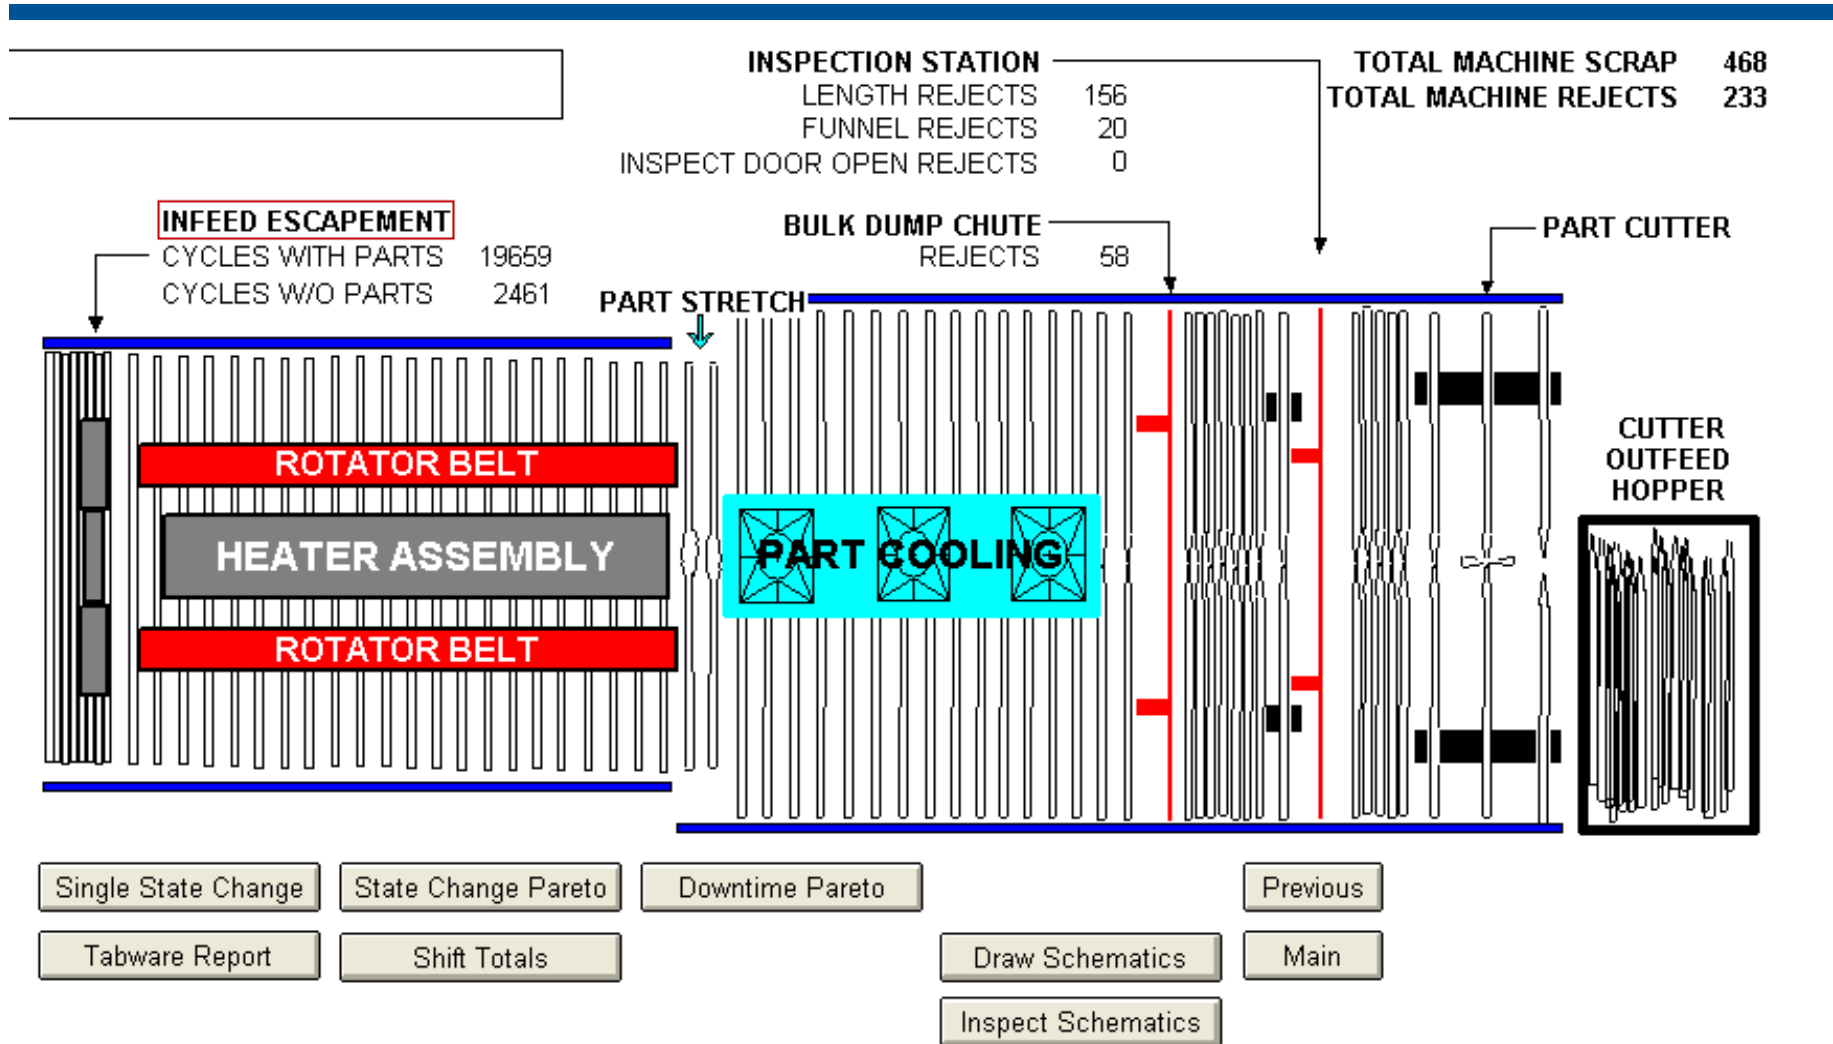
INSPECTION STATION
LENGTH REJECTS 156
FUNNEL REJECTS 20
INSPECT DOOR OPEN REJECTS 0

TOTAL MACHINE SCRAP 468
TOTAL MACHINE REJECTS 233

INFEED ESCAPEMENT
CYCLES WITH PARTS 19659
CYCLES W/O PARTS 2461

BULK DUMP CHUTE
REJECTS 58

PART CUTTER

PART STRETCH

ROTATOR BELT

HEATER ASSEMBLY

ROTATOR BELT

PART COOLING

CUTTER OUTFEED HOPPER

Single State Change
State Change Pareto
Downtime Pareto
Previous
Tabware Report
Shift Totals
Draw Schematics
Main
Inspect Schematics